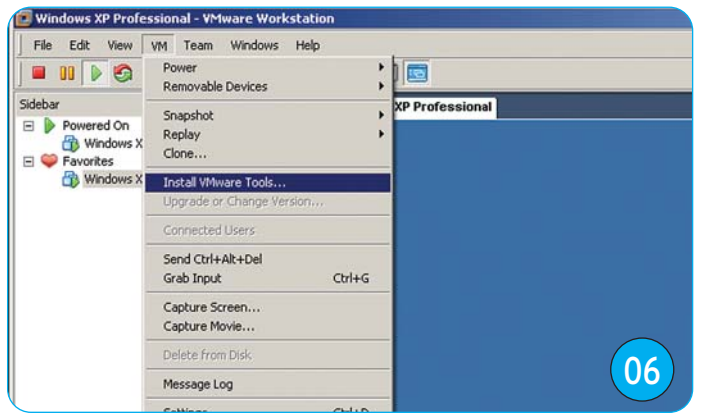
Windows XP Professional - VMware Workstation

File Edit View VM Team Windows Help

Sidebar
Powered On
Windows X
Favorites
Windows X

XP Professional

Power
Removable Devices
Snapshot
Replay
Clone...
Install VMware Tools...
Upgrade or Change Version...
Connected Users
Send Ctrl+Alt+Del
Grab Input Ctrl+G
Capture Screen...
Capture Movie...
Delete from Disk
Message Log
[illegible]

06